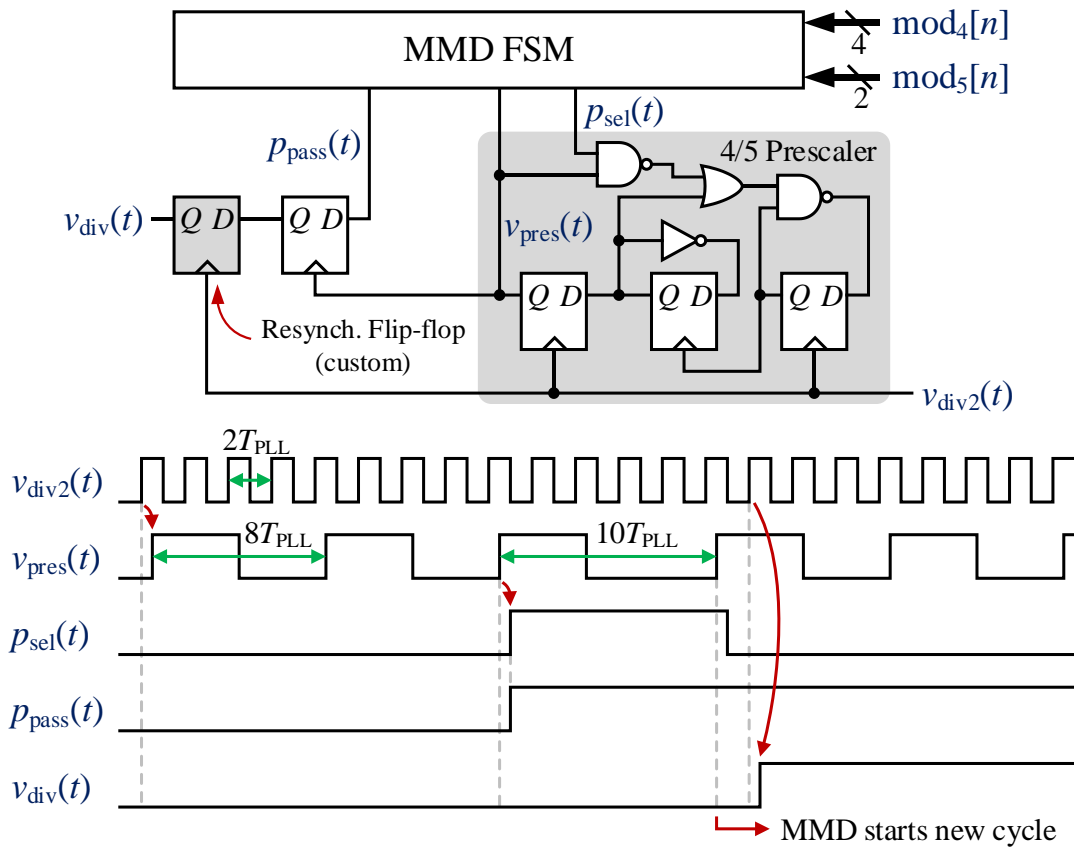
MMD FSM

4 $\text{mod}_4[n]$

2 $\text{mod}_5[n]$

$p_{\text{sel}}(t)$

$p_{\text{pass}}(t)$

4/5 Prescaler

$v_{\text{div}}(t)$ Q D

Q D

$v_{\text{pres}}(t)$

Q D

Q D

Q D

Resynch. Flip-flop (custom)

$v_{\text{div2}}(t)$

$2T_{\text{PLL}}$

$v_{\text{div2}}(t)$

$8T_{\text{PLL}}$

$10T_{\text{PLL}}$

$v_{\text{pres}}(t)$

$p_{\text{sel}}(t)$

$p_{\text{pass}}(t)$

$v_{\text{div}}(t)$

MMD starts new cycle